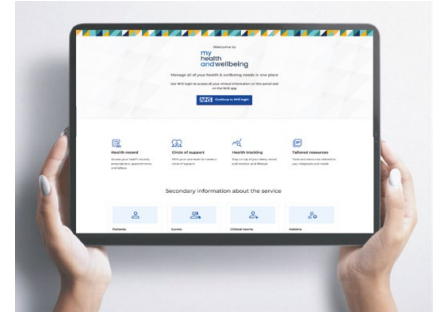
Welcome to

my health and wellbeing

Manage all of your health & wellbeing needs in one place

Use NHS login to access all your clinical information on this portal and on the NHS app

NHS Continue to NHS login

Health record

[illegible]

Circle of support

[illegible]

Health tracking

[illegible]

Tailored resources

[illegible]

Secondary information about the service

Patients

Carers

Clinical teams

Admins